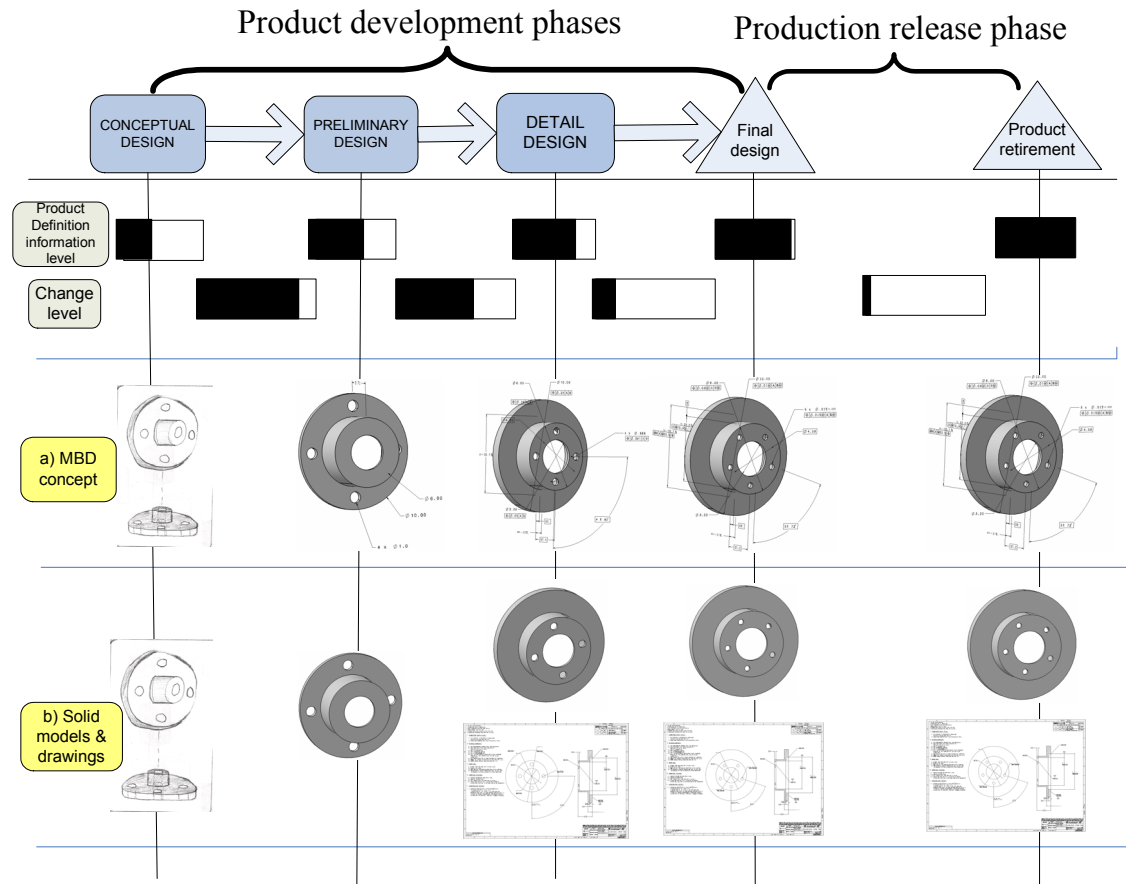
Product development phases

Production release phase

CONCEPTUAL DESIGN

PRELIMINARY DESIGN

DETAIL DESIGN

Final design

Product retirement

Product Definition information level

Change level

a) MBD concept

b) Solid models & drawings